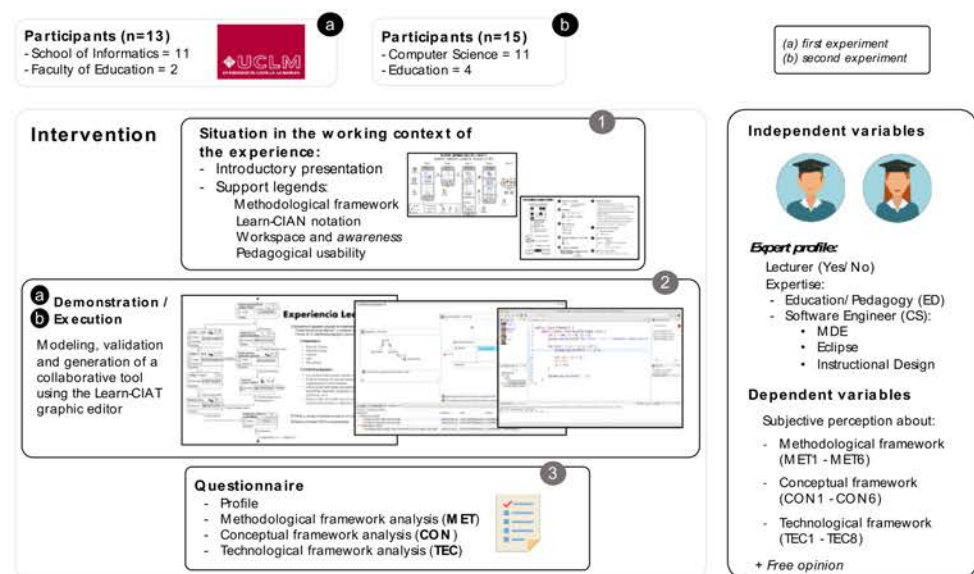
Participants (n=13)
- School of Informatics = 11
- Faculty of Education = 2

UCLM

a

Participants (n=15)
- Computer Science = 11
- Education = 4

b

(a) first experiment
(b) second experiment

Intervention

1

Situation in the working context of the experience:
- Introductory presentation
- Support legends:
Methodological framework
Learn-CIAN notation
Workspace and *awareness*
Pedagogical usability

2

a Demonstration /
b Execution

Modeling, validation and generation of a collaborative tool using the Learn-CIAT graphic editor

Experiencia Le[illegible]

3

Questionnaire
- Profile
- Methodological framework analysis (**MET**)
- Conceptual framework analysis (**CON**)
- Technological framework analysis (**TEC**)

Independent variables

*Expert profile:*
Lecturer (Yes/ No)
Expertise:
- Education/ Pedagogy (ED)
- Software Engineer (CS):
• MDE
• Eclipse
• Instructional Design

Dependent variables

Subjective perception about:
- Methodological framework (MET1 - MET6)
- Conceptual framework (CON1 - CON6)
- Technological framework (TEC1 - TEC8)

+ *Free opinion*